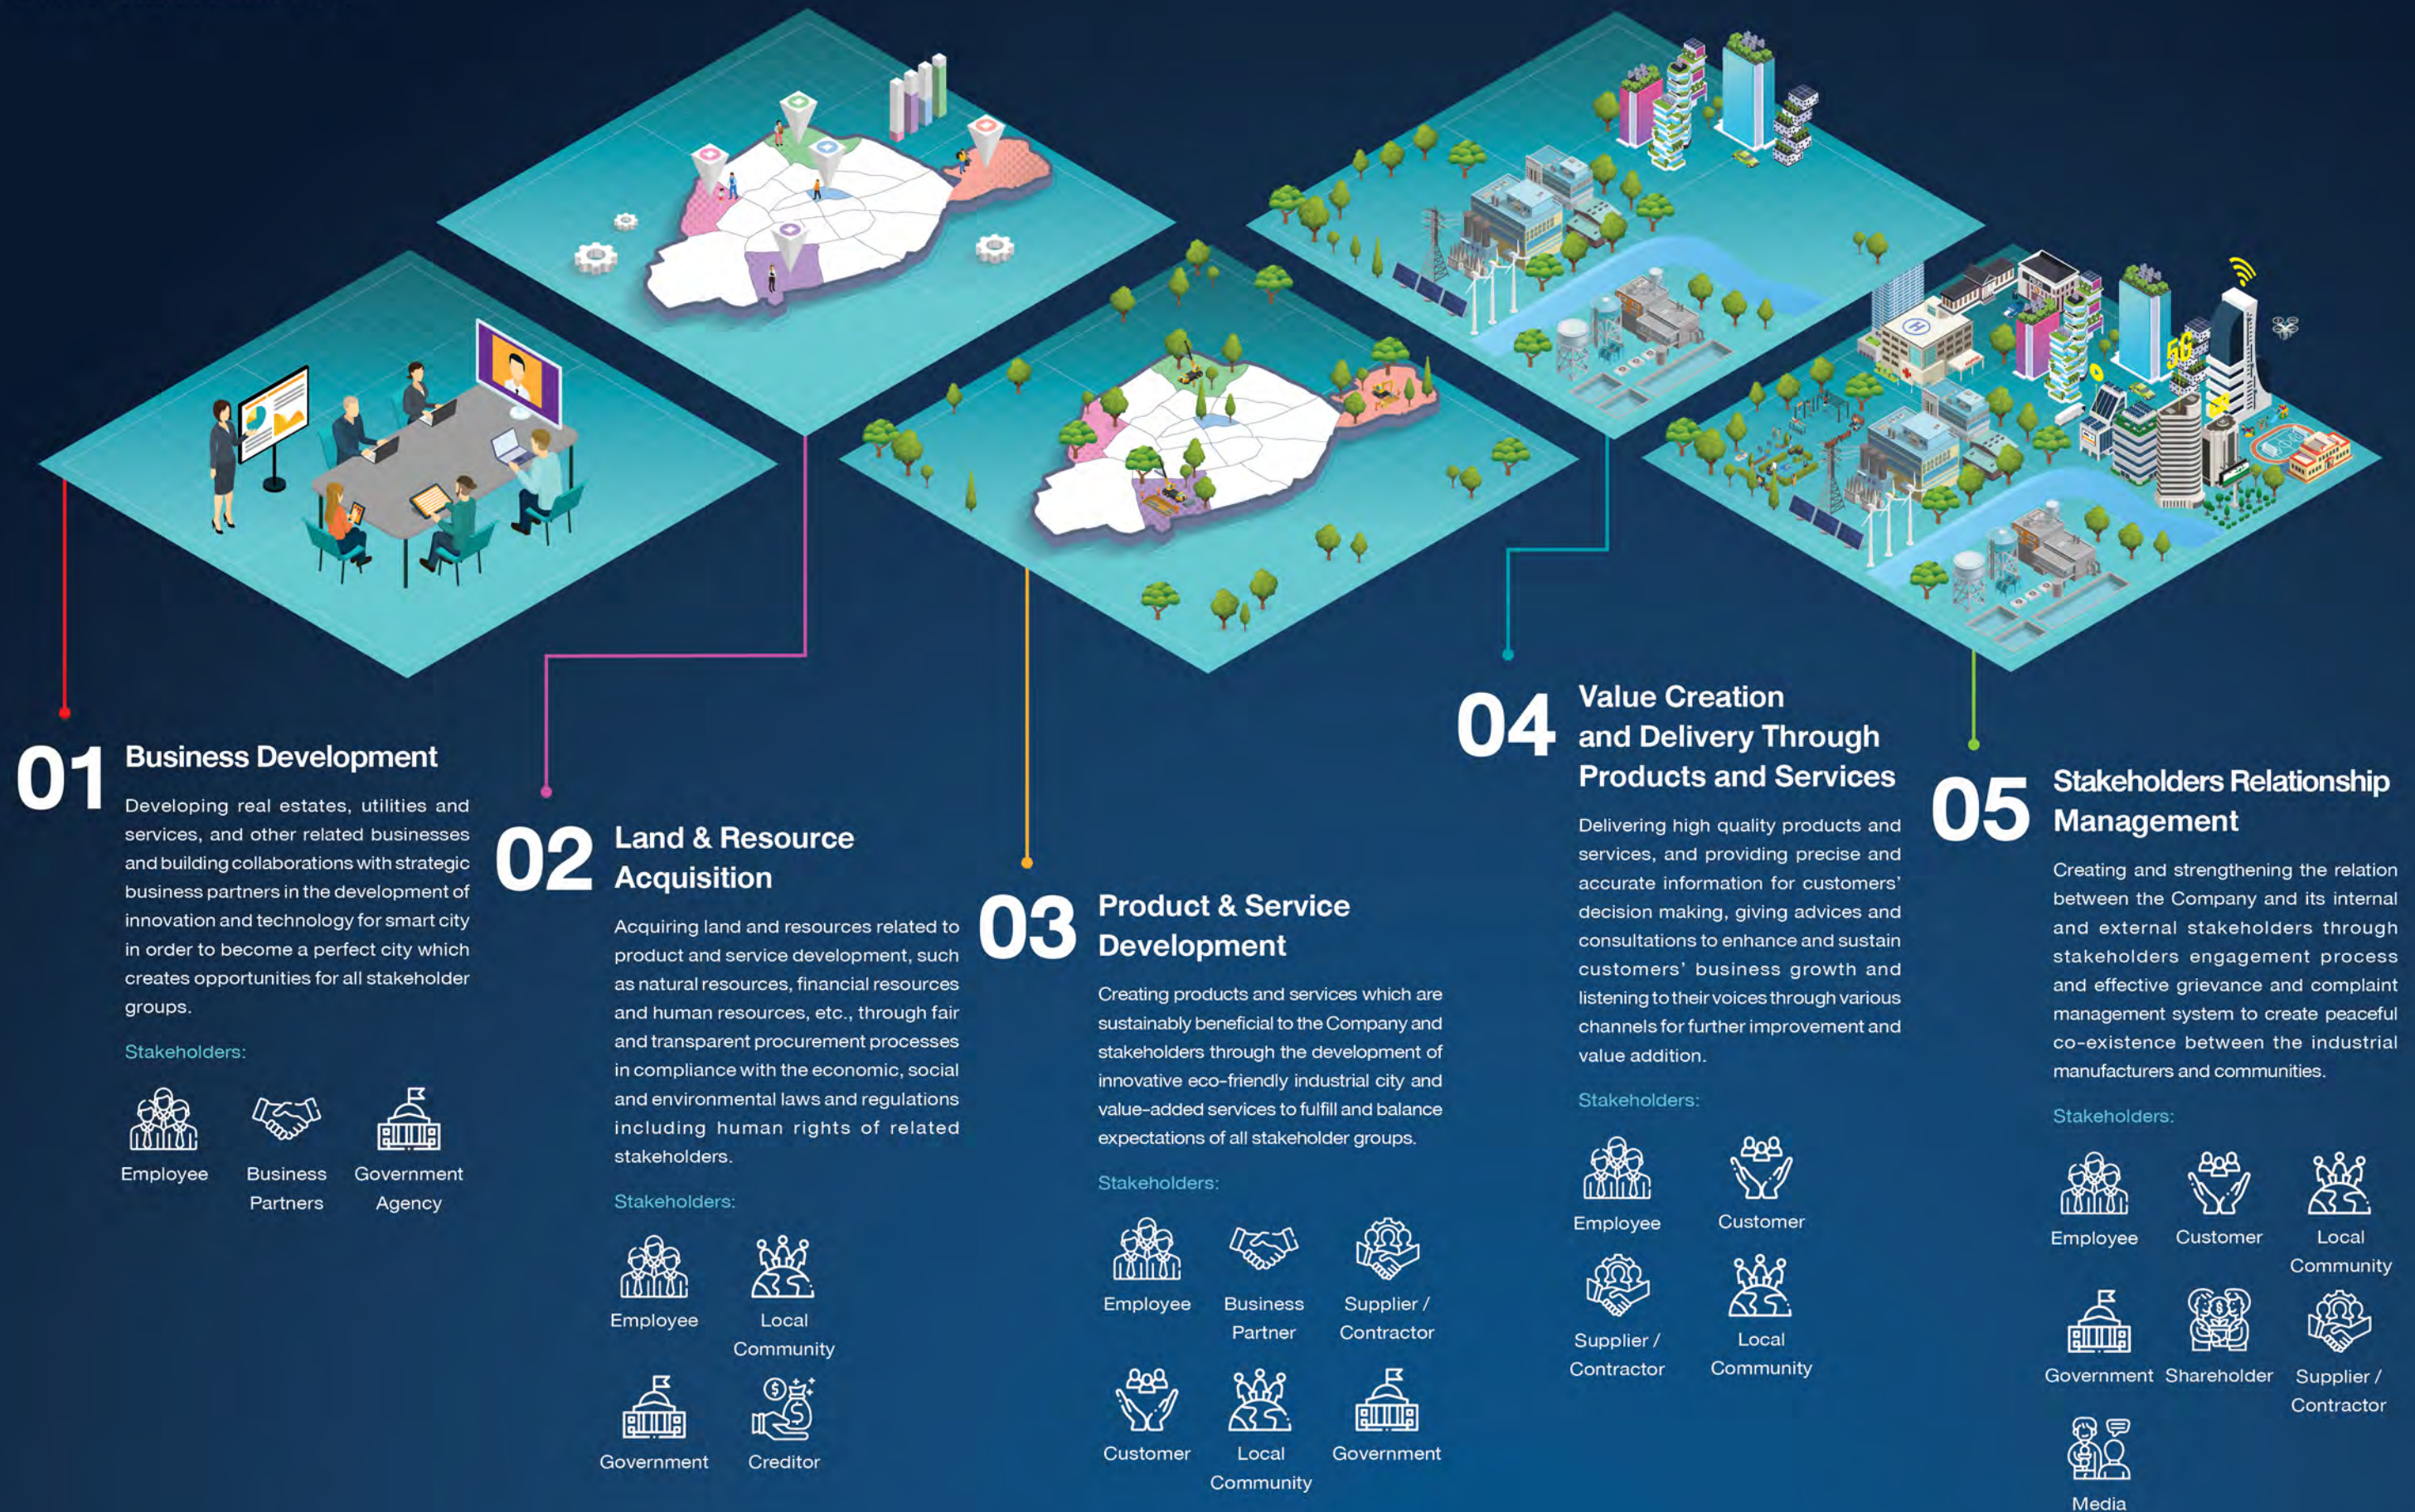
01 Business Development

Developing real estates, utilities and services, and other related businesses and building collaborations with strategic business partners in the development of innovation and technology for smart city in order to become a perfect city which creates opportunities for all stakeholder groups.

Stakeholders:

Employee
Business Partners
Government Agency

02 Land & Resource Acquisition

Acquiring land and resources related to product and service development, such as natural resources, financial resources and human resources, etc., through fair and transparent procurement processes in compliance with the economic, social and environmental laws and regulations including human rights of related stakeholders.

Stakeholders:

Employee
Local Community
Government
Creditor

03 Product & Service Development

Creating products and services which are sustainably beneficial to the Company and stakeholders through the development of innovative eco-friendly industrial city and value-added services to fulfill and balance expectations of all stakeholder groups.

Stakeholders:

Employee
Business Partner
Supplier / Contractor
Customer
Local Community
Government

04 Value Creation and Delivery Through Products and Services

Delivering high quality products and services, and providing precise and accurate information for customers' decision making, giving advices and consultations to enhance and sustain customers' business growth and listening to their voices through various channels for further improvement and value addition.

Stakeholders:

Employee
Customer
Supplier / Contractor
Local Community

05 Stakeholders Relationship Management

Creating and strengthening the relation between the Company and its internal and external stakeholders through stakeholders engagement process and effective grievance and complaint management system to create peaceful co-existence between the industrial manufacturers and communities.

Stakeholders:

Employee
Customer
Local Community
Government
Shareholder
Supplier / Contractor
Media